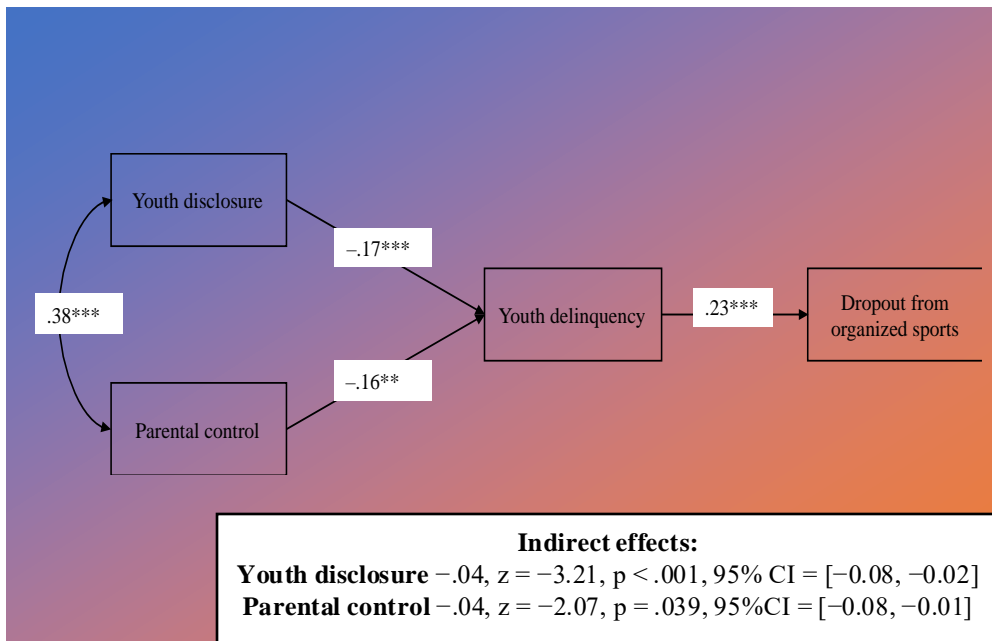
Youth disclosure

.38***

Parental control

–.17***

–.16**

Youth delinquency

.23***

Dropout from organized sports

**Indirect effects:**

**Youth disclosure** −.04, z = −3.21, p < .001, 95% CI = [−0.08, −0.02]

**Parental control** −.04, z = −2.07, p = .039, 95%CI = [−0.08, −0.01]